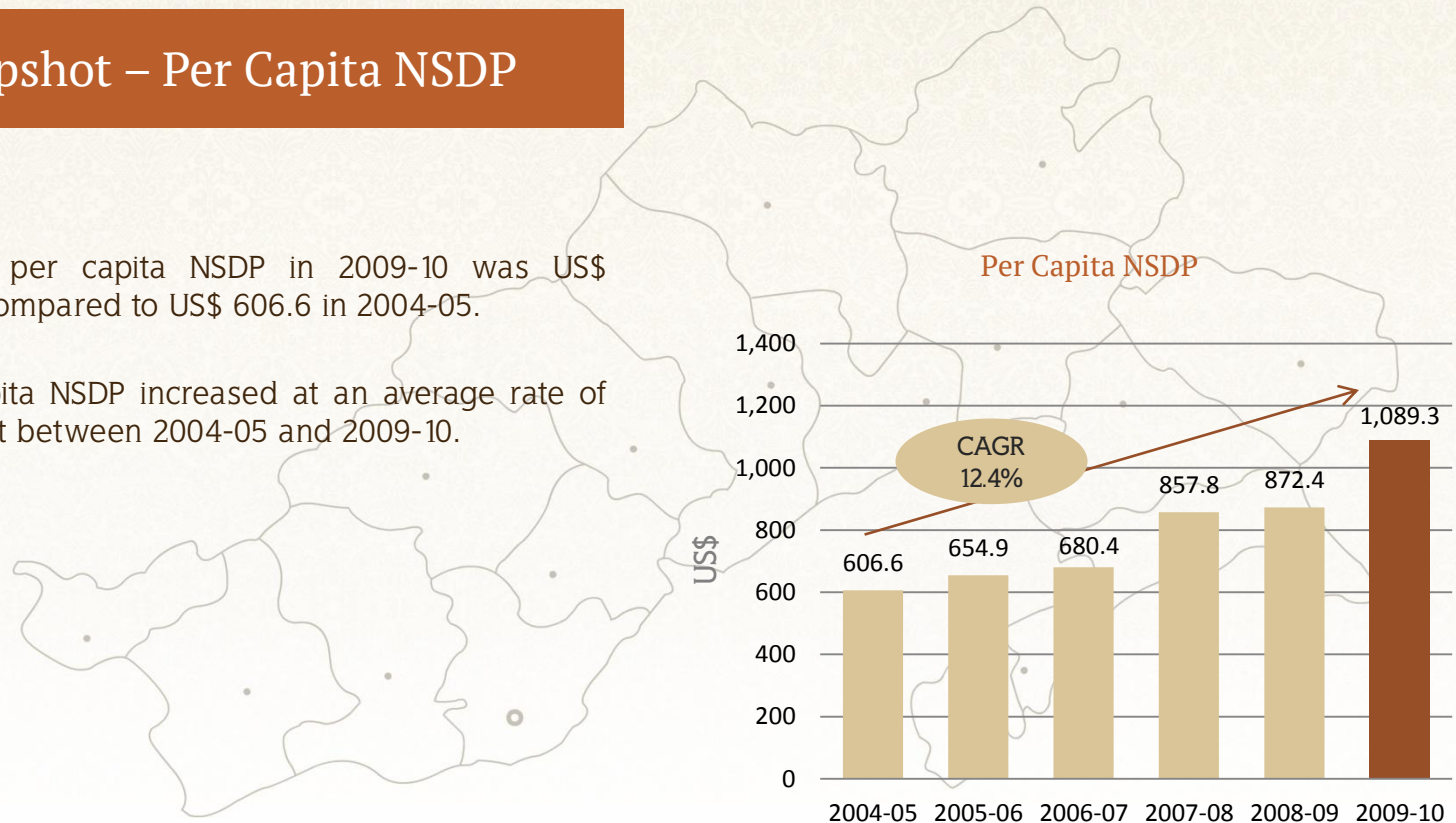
pshot – Per Capita NSDP

per capita NSDP in 2009-10 was US$ ompared to US$ 606.6 in 2004-05.

ita NSDP increased at an average rate of t between 2004-05 and 2009-10.

Per Capita NSDP

1,400
1,200
1,000
800
600
400
200
0

US$

CAGR 12.4%

606.6
654.9
680.4
857.8
872.4
1,089.3

2004-05 2005-06 2006-07 2007-08 2008-09 2009-10